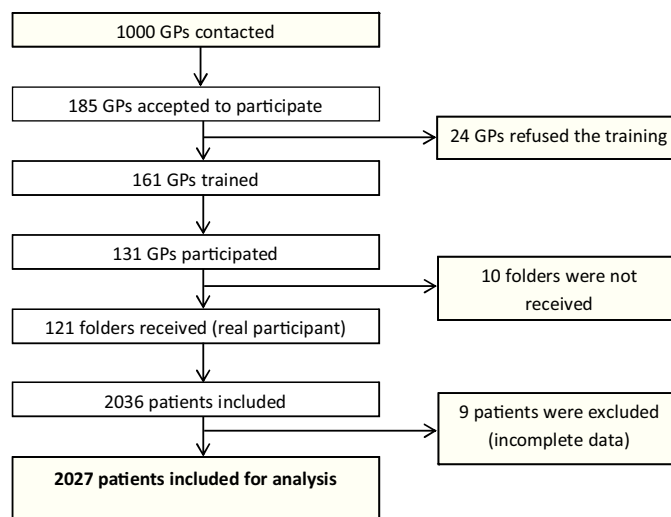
1000 GPs contacted

185 GPs accepted to participate

24 GPs refused the training

161 GPs trained

131 GPs participated

10 folders were not received

121 folders received (real participant)

2036 patients included

9 patients were excluded (incomplete data)

**2027 patients included for analysis**